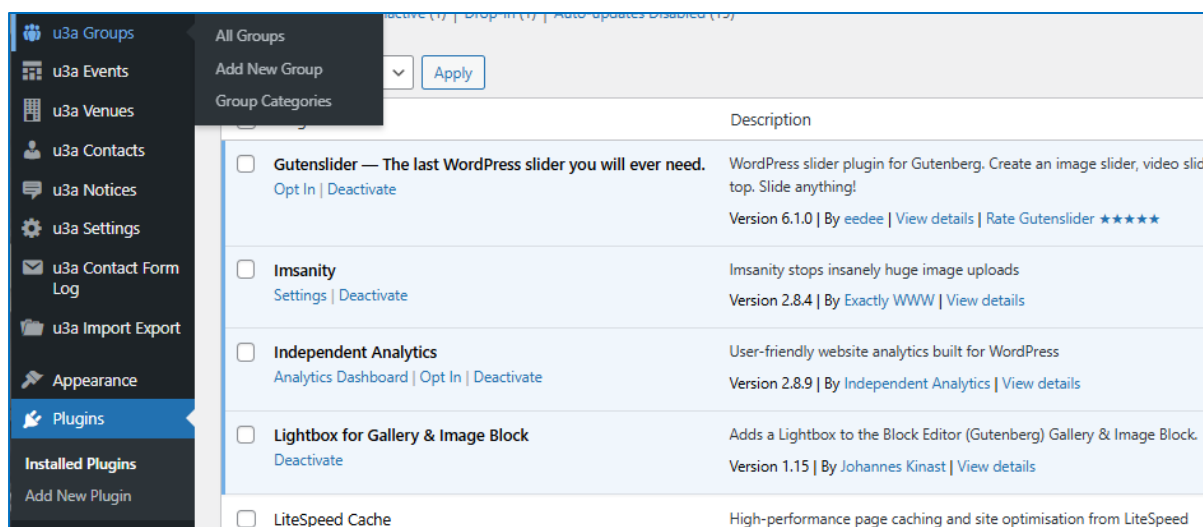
u3a Groups
All Groups
Add New Group
Group Categories
u3a Events
u3a Venues
u3a Contacts
u3a Notices
u3a Settings
u3a Contact Form Log
u3a Import Export
Appearance
Plugins
Installed Plugins
Add New Plugin

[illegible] nactive (1) | Drop-in (1) | Auto-updates Disabled (15)

Apply

Description

Gutenslider — The last WordPress slider you will ever need.
Opt In | Deactivate
WordPress slider plugin for Gutenberg. Create an image slider, video slid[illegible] top. Slide anything!
Version 6.1.0 | By eedee | View details | Rate Gutenslider ★★★★★

Imsanity
Settings | Deactivate
Imsanity stops insanely huge image uploads
Version 2.8.4 | By Exactly WWW | View details

Independent Analytics
Analytics Dashboard | Opt In | Deactivate
User-friendly website analytics built for WordPress
Version 2.8.9 | By Independent Analytics | View details

Lightbox for Gallery & Image Block
Deactivate
Adds a Lightbox to the Block Editor (Gutenberg) Gallery & Image Block.
Version 1.15 | By Johannes Kinast | View details

LiteSpeed Cache
High-performance page caching and site optimisation from LiteSpeed